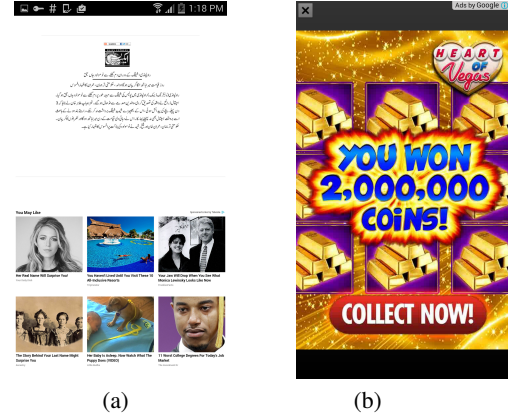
1:18 PM

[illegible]

You May Like

Her Final Name Will Surprise You!

You Haven't Lived Until You Visit These 10 All-Inclusive Resorts

Your Jaw Will Drop When You See What Monica Lewinsky Looks Like Now

The Story Behind Your Last Name Might Surprise You

Her Baby Is Asleep. Now Watch What The Puppy Does (VIDEO)

11 Worst College Degrees For Today's Job Market

(a)

Ads by Google

HEART OF Vegas

YOU WON 2,000,000 COINS!

COLLECT NOW!

(b)